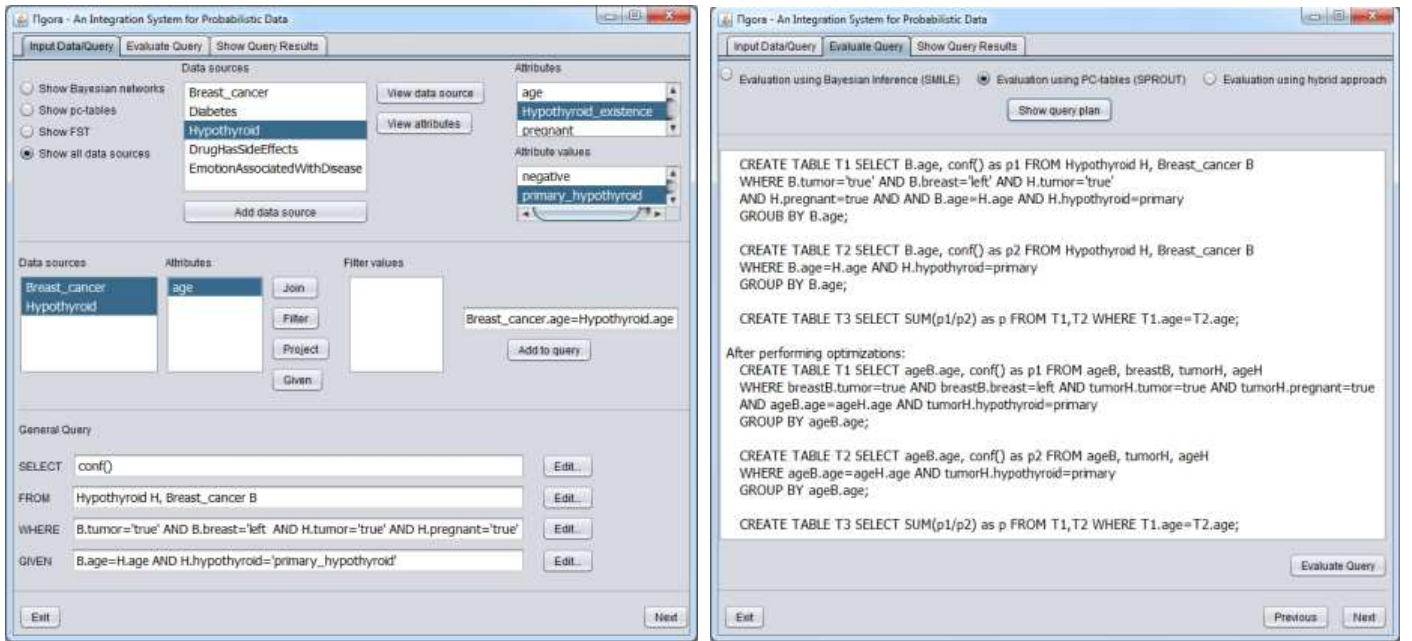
Πgora - An Integration System for Probabilistic Data

Input Data/Query | Evaluate Query | Show Query Results

Show Bayesian networks
Show pc-tables
Show FST
Show all data sources

Data sources
Breast_cancer
Diabetes
Hypothyroid
DrugHasSideEffects
EmotionAssociatedWithDisease

View data source
View attributes

Attributes
age
Hypothyroid_existence
pregnant

Attribute values
negative
primary_hypothyroid

Add data source

Data sources
Breast_cancer
Hypothyroid

Attributes
age

Join
Filter
Project
Given

Filter values

Breast_cancer.age=Hypothyroid.age
Add to query

General Query

SELECT conf()
Edit...
FROM Hypothyroid H, Breast_cancer B
Edit...
WHERE B.tumor='true' AND B.breast='left' AND H.tumor='true' AND H.pregnant='true'
Edit...
GIVEN B.age=H.age AND H.hypothyroid='primary_hypothyroid'
Edit...

Exit
Next

Πgora - An Integration System for Probabilistic Data

Input Data/Query | Evaluate Query | Show Query Results

Evaluation using Bayesian Inference (SMILE)
Evaluation using PC-tables (SPROUT)
Evaluation using hybrid approach

Show query plan

CREATE TABLE T1 SELECT B.age, conf() as p1 FROM Hypothyroid H, Breast_cancer B
WHERE B.tumor='true' AND B.breast='left' AND H.tumor='true'
AND H.pregnant=true AND AND B.age=H.age AND H.hypothyroid=primary
GROUB BY B.age;

CREATE TABLE T2 SELECT B.age, conf() as p2 FROM Hypothyroid H, Breast_cancer B
WHERE B.age=H.age AND H.hypothyroid=primary
GROUP BY B.age;

CREATE TABLE T3 SELECT SUM(p1/p2) as p FROM T1,T2 WHERE T1.age=T2.age;

After performing optimizations:
CREATE TABLE T1 SELECT ageB.age, conf() as p1 FROM ageB, breastB, tumorH, ageH
WHERE breastB.tumor=true AND breastB.breast=left AND tumorH.tumor=true AND tumorH.pregnant=true
AND ageB.age=ageH.age AND tumorH.hypothyroid=primary
GROUP BY ageB.age;

CREATE TABLE T2 SELECT ageB.age, conf() as p2 FROM ageB, tumorH, ageH
WHERE ageB.age=ageH.age AND tumorH.hypothyroid=primary
GROUP BY ageB.age;

CREATE TABLE T3 SELECT SUM(p1/p2) as p FROM T1,T2 WHERE T1.age=T2.age;

Evaluate Query

Exit
Previous
Next